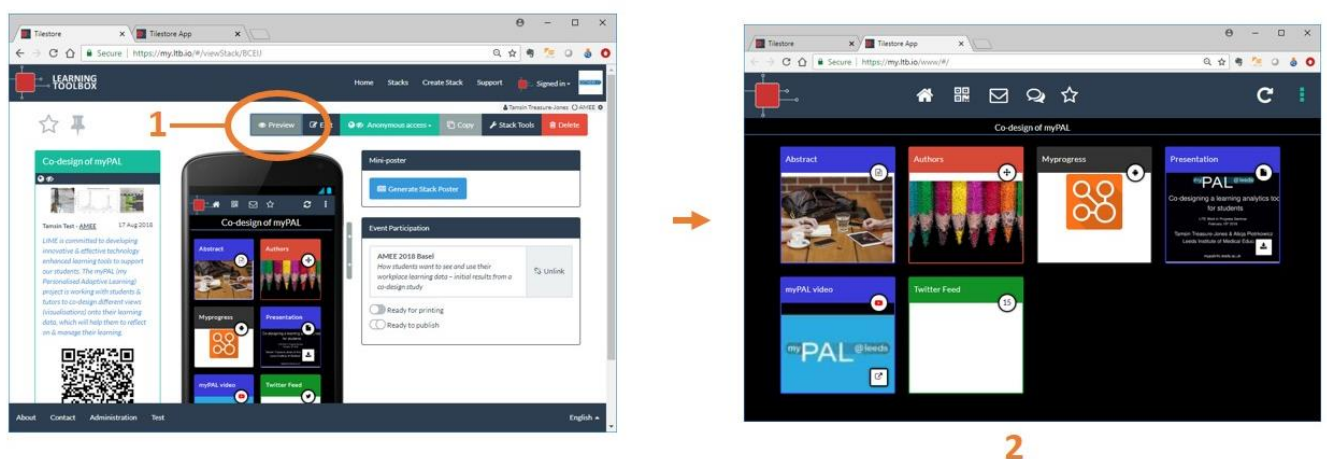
Tilestore
Tilestore App
Secure | https://my.ltb.io/#/viewStack/BCEU
LEARNING TOOLBOX
Home Stacks Create Stack Support Signed in
Tamsin Treasure-Jones AMEE
1
Preview Edit Anonymous access Copy Stack Tools Delete
Co-design of myPAL
Tamsin Test - AMEE 17 Aug 2018
LIME is committed to developing innovative & effective technology enhanced learning tools to support our students. The myPAL (my Personalised Adaptive Learning) project is working with students & tutors to co-design different views (visualisations) onto their learning data, which will help them to reflect on & manage their learning.
Co-design of myPAL
Abstract
Authors
Myprogress
Presentation
myPAL video
Twitter Feed
Mini-poster
Generate Stack Poster
Event Participation
AMEE 2018 Basel
How students want to see and use their workplace learning data – initial results from a co-design study
Unlink
Ready for printing
Ready to publish
About Contact Administration Test
English

Tilestore
Tilestore App
Secure | https://my.ltb.io/www/#/
Co-design of myPAL
Abstract
Authors
Myprogress
Presentation
myPAL @leeds
Co-designing a learning analytics too for students
Tamsin Treasure-Jones & Alicja Piotrkowicz
Leeds Institute of Medical Educ
myPAL video
myPAL @leeds
Twitter Feed
15
2